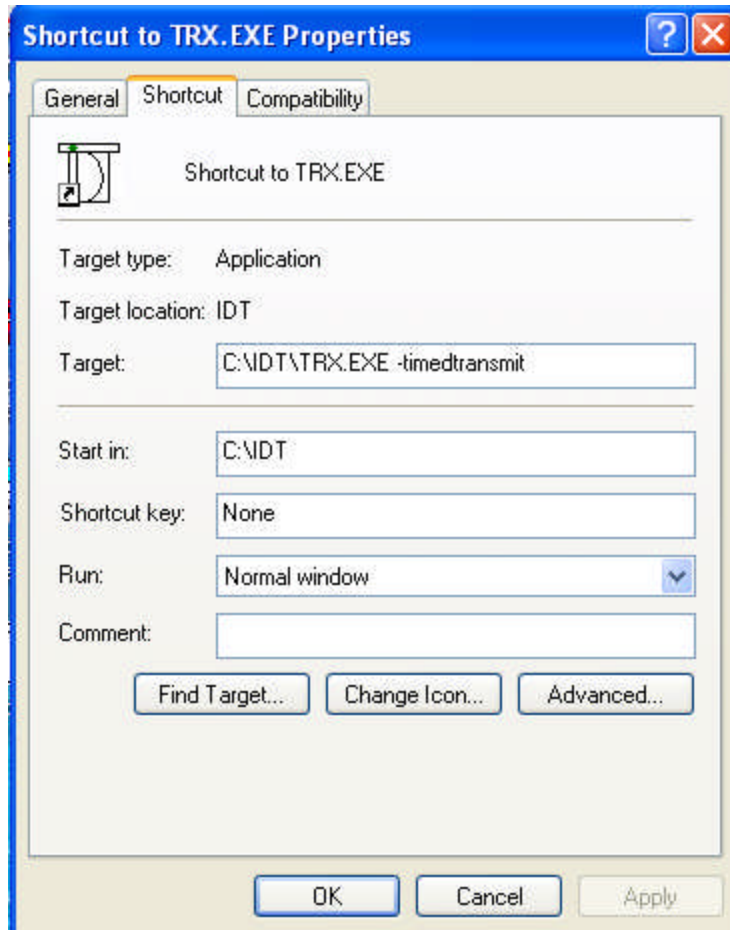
Shortcut to TRX.EXE Properties

General | Shortcut | Compatibility

Shortcut to TRX.EXE

Target type: Application

Target location: IDT

Target: C:\IDT\TRX.EXE -timedtransmit

Start in: C:\IDT

Shortcut key: None

Run: Normal window

Comment:

Find Target... | Change Icon... | Advanced...

OK | Cancel | Apply